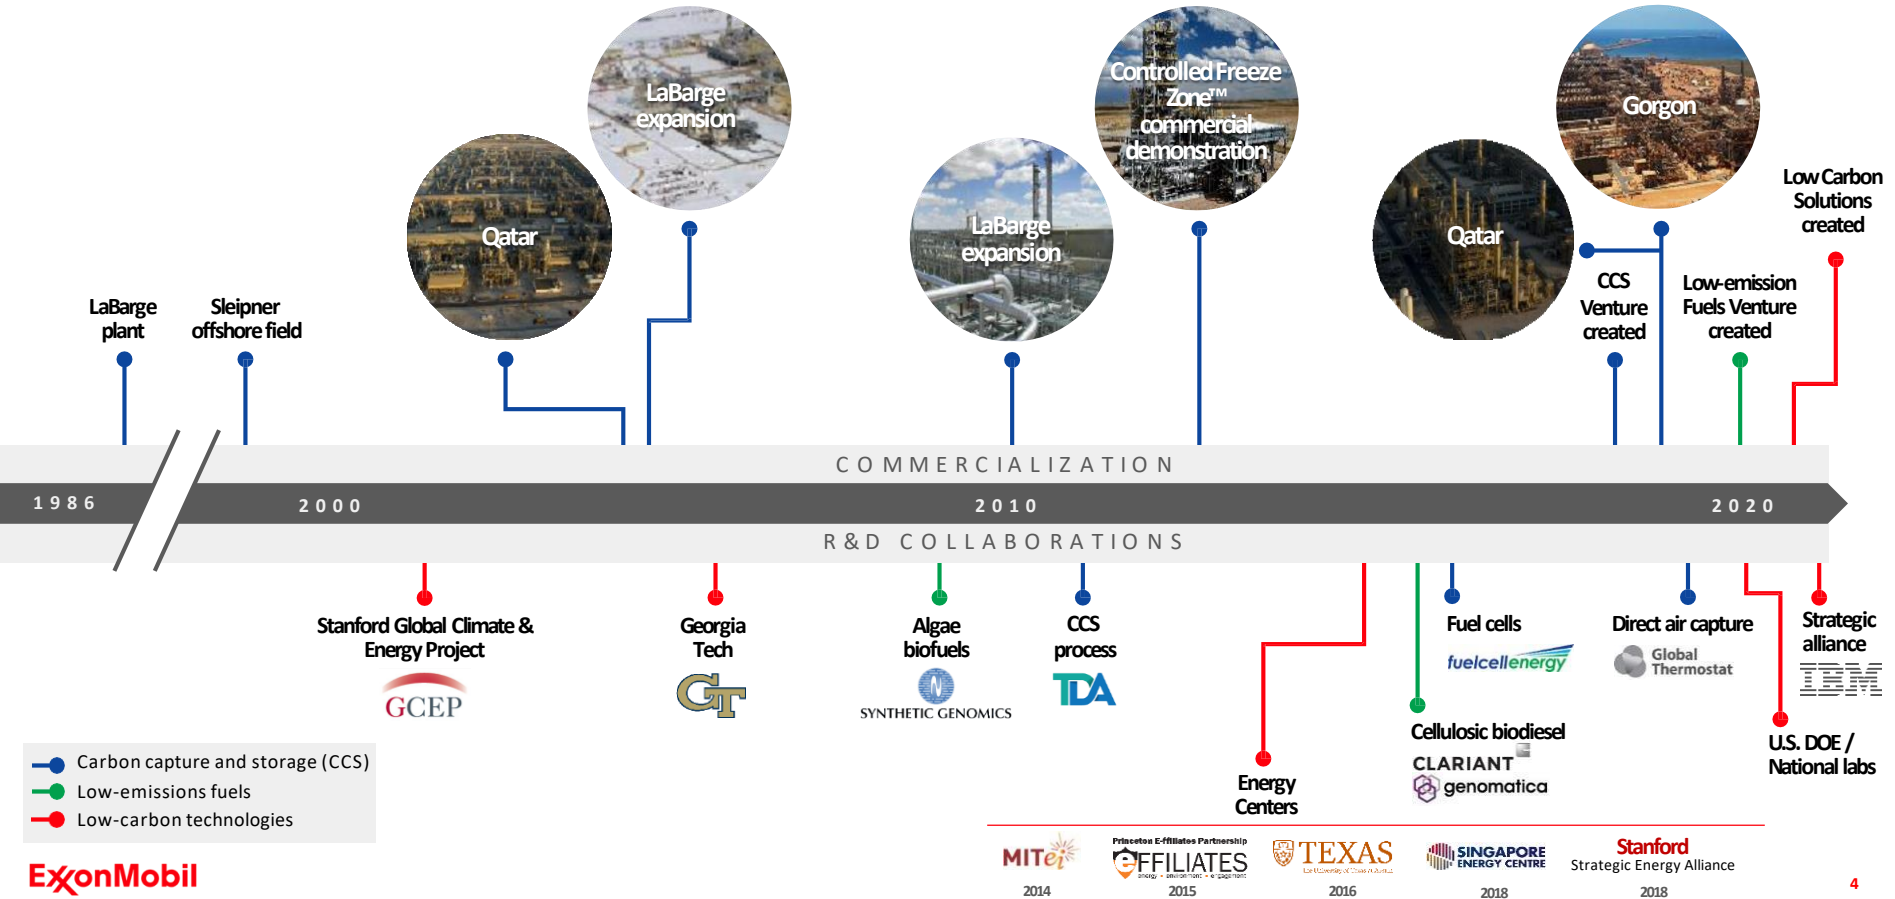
LaBarge expansion

Controlled Freeze Zone™ commercial demonstration

Gorgon

Qatar

LaBarge expansion

Qatar

Low Carbon Solutions created

LaBarge plant

Sleipner offshore field

CCS Venture created

Low-emission Fuels Venture created

COMMERCIALIZATION

1986

2000

2010

2020

R&D COLLABORATIONS

Stanford Global Climate & Energy Project

GCEP

Georgia Tech

Algae biofuels

SYNTHETIC GENOMICS

CCS process

TDA

Fuel cells

fuelcellenergy

Direct air capture

Global Thermostat

Strategic alliance

IBM

Cellulosic biodiesel

CLARIANT

genomatica

U.S. DOE / National labs

Energy Centers

Carbon capture and storage (CCS)

Low-emissions fuels

Low-carbon technologies

MITei

2014

Princeton E-ffiliates Partnership

E-FFILIATES

2015

TEXAS

2016

SINGAPORE ENERGY CENTRE

2018

Stanford

Strategic Energy Alliance

2018

ExxonMobil

4